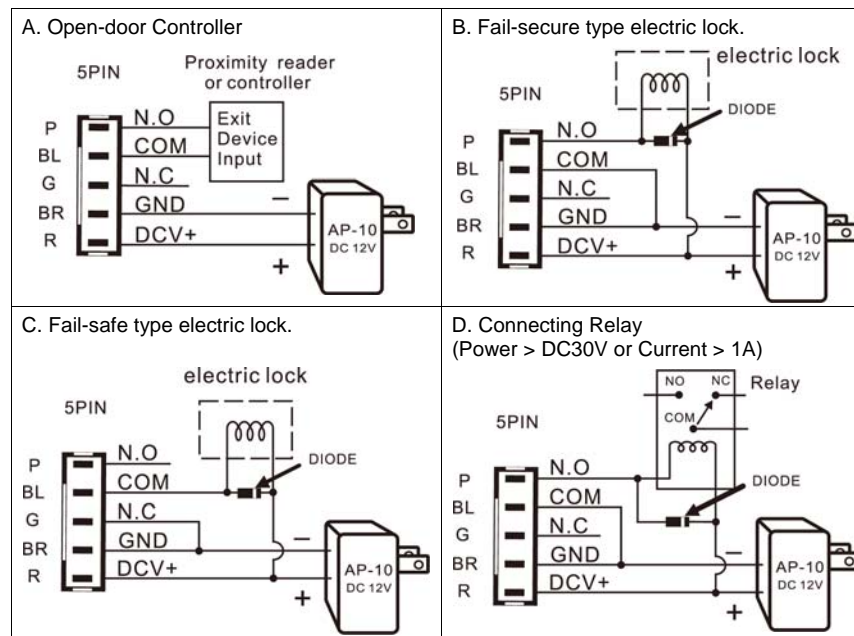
A. Open-door Controller

5PIN

Proximity reader or controller

Exit Device Input

P
BL
G
BR
R

N.O
COM
N.C
GND
DCV+

–
+

AP-10
DC 12V

B. Fail-secure type electric lock.

electric lock

5PIN

DIODE

P
BL
G
BR
R

N.O
COM
N.C
GND
DCV+

–
+

AP-10
DC 12V

C. Fail-safe type electric lock.

electric lock

5PIN

DIODE

P
BL
G
BR
R

N.O
COM
N.C
GND
DCV+

–
+

AP-10
DC 12V

D. Connecting Relay
(Power > DC30V or Current > 1A)

NO
NC
COM
Relay

5PIN

DIODE

P
BL
G
BR
R

N.O
COM
N.C
GND
DCV+

–
+

AP-10
DC 12V